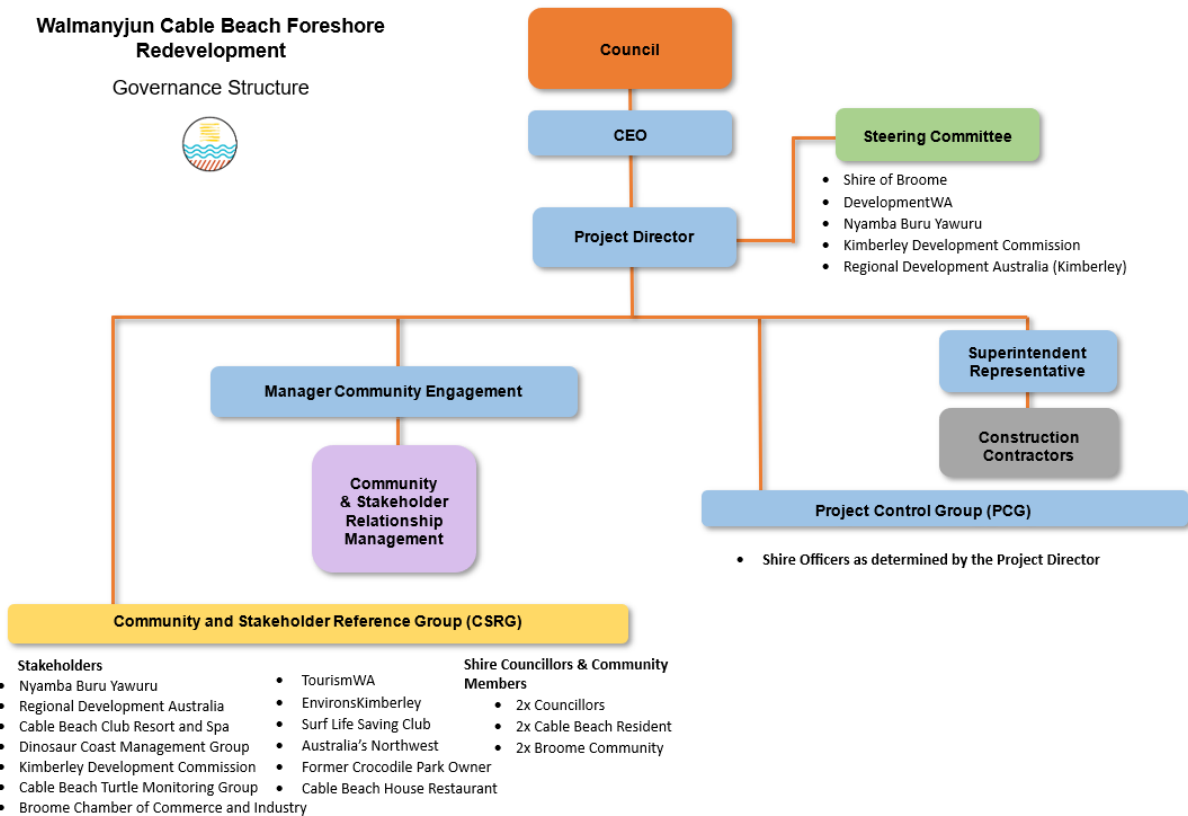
Walmanyjun Cable Beach Foreshore Redevelopment

Governance Structure

Council

CEO

Steering Committee

- Shire of Broome
- DevelopmentWA
- Nyamba Buru Yawuru
- Kimberley Development Commission
- Regional Development Australia (Kimberley)

Project Director

Manager Community Engagement

Community & Stakeholder Relationship Management

Superintendent Representative

Construction Contractors

Project Control Group (PCG)

- Shire Officers as determined by the Project Director

Community and Stakeholder Reference Group (CSRG)

Stakeholders
- Nyamba Buru Yawuru
- Regional Development Australia
- Cable Beach Club Resort and Spa
- Dinosaur Coast Management Group
- Kimberley Development Commission
- Cable Beach Turtle Monitoring Group
- Broome Chamber of Commerce and Industry

- TourismWA
- EnvironsKimberley
- Surf Life Saving Club
- Australia's Northwest
- Former Crocodile Park Owner
- Cable Beach House Restaurant

Shire Councillors & Community Members
- 2x Councillors
- 2x Cable Beach Resident
- 2x Broome Community